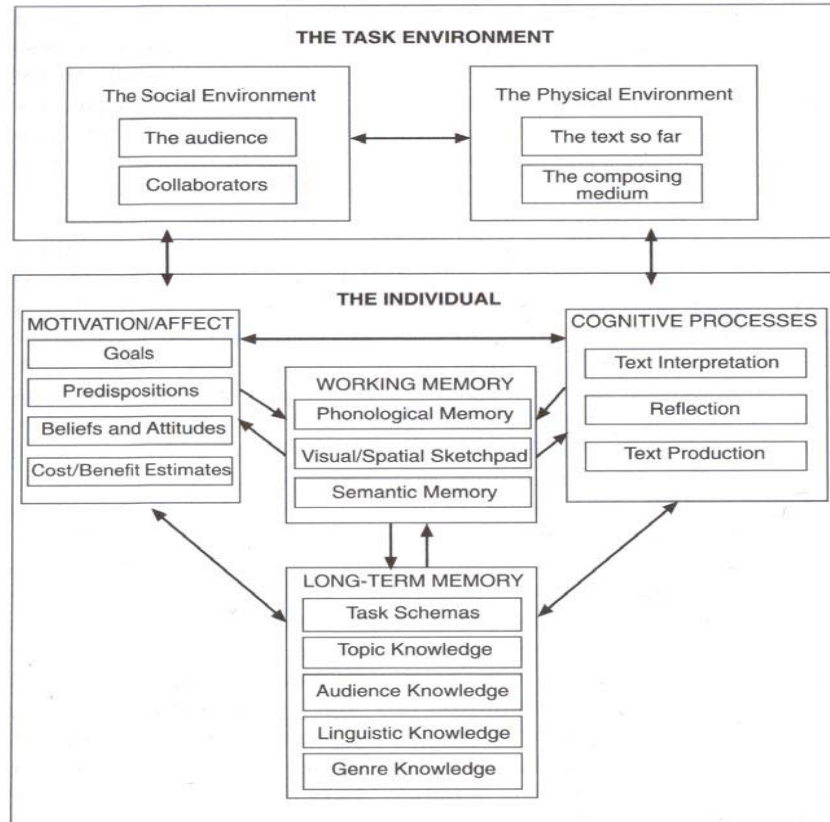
THE TASK ENVIRONMENT

The Social Environment

The audience

Collaborators

The Physical Environment

The text so far

The composing medium

THE INDIVIDUAL

MOTIVATION/AFFECT

Goals

Predispositions

Beliefs and Attitudes

Cost/Benefit Estimates

WORKING MEMORY

Phonological Memory

Visual/Spatial Sketchpad

Semantic Memory

COGNITIVE PROCESSES

Text Interpretation

Reflection

Text Production

LONG-TERM MEMORY

Task Schemas

Topic Knowledge

Audience Knowledge

Linguistic Knowledge

Genre Knowledge